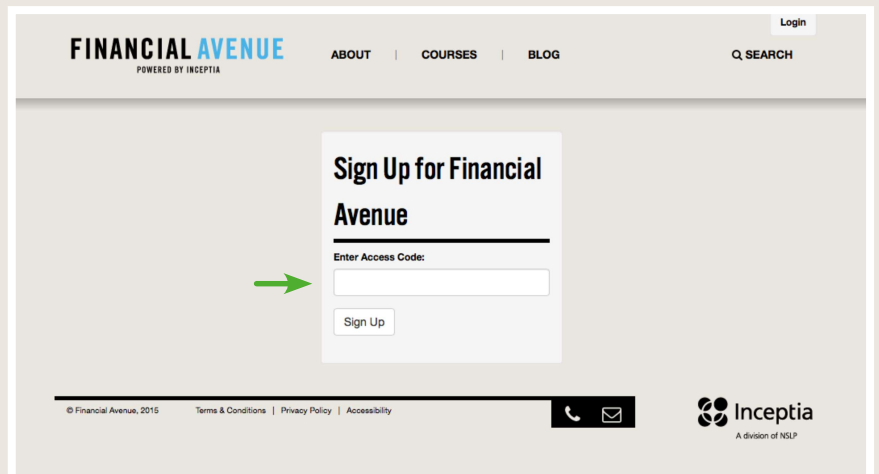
Login

FINANCIAL AVENUE
POWERED BY INCEPTIA

ABOUT | COURSES | BLOG

SEARCH

Sign Up for Financial Avenue

Enter Access Code:

Sign Up

© Financial Avenue, 2015 Terms & Conditions | Privacy Policy | Accessibility

Inceptia
A division of NSLP